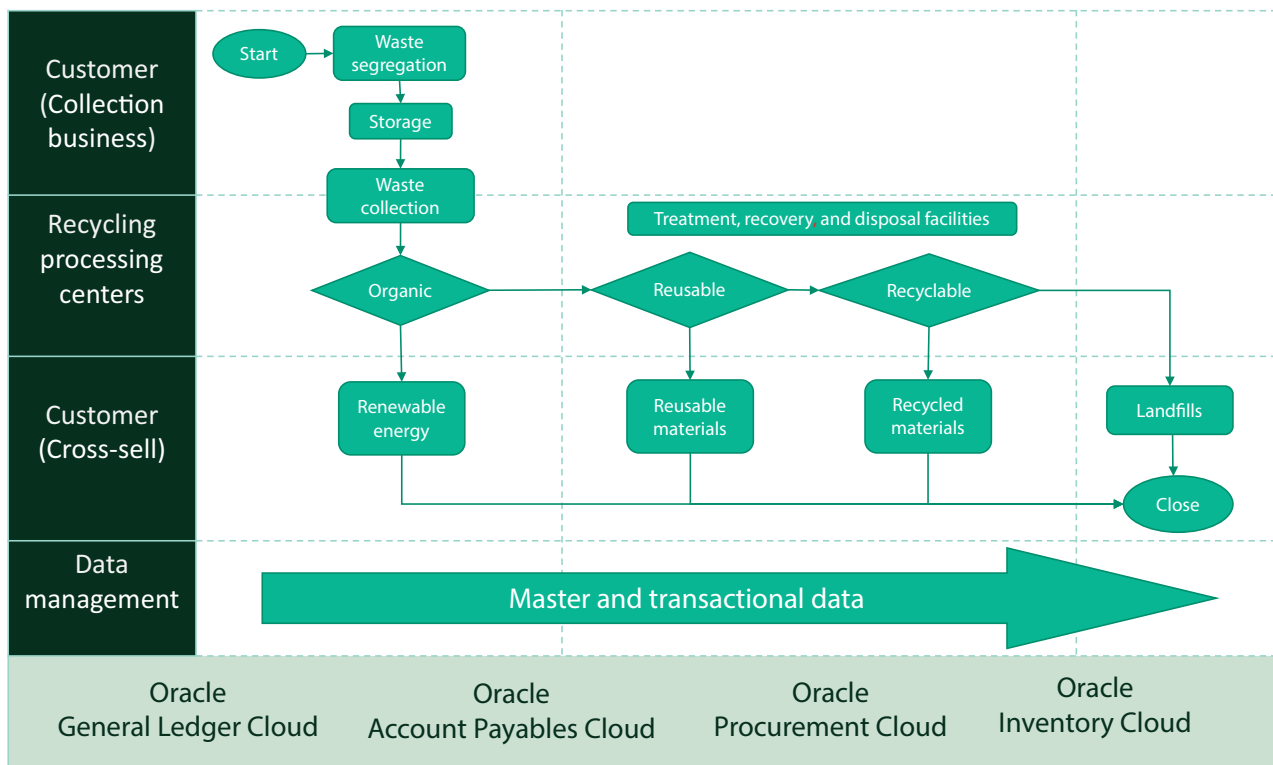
Customer (Collection business)

Start

Waste segregation

Storage

Waste collection

Recycling processing centers

Treatment, recovery, and disposal facilities

Organic

Reusable

Recyclable

Customer (Cross-sell)

Renewable energy

Reusable materials

Recycled materials

Landfills

Close

Data management

Master and transactional data

Oracle General Ledger Cloud

Oracle Account Payables Cloud

Oracle Procurement Cloud

Oracle Inventory Cloud